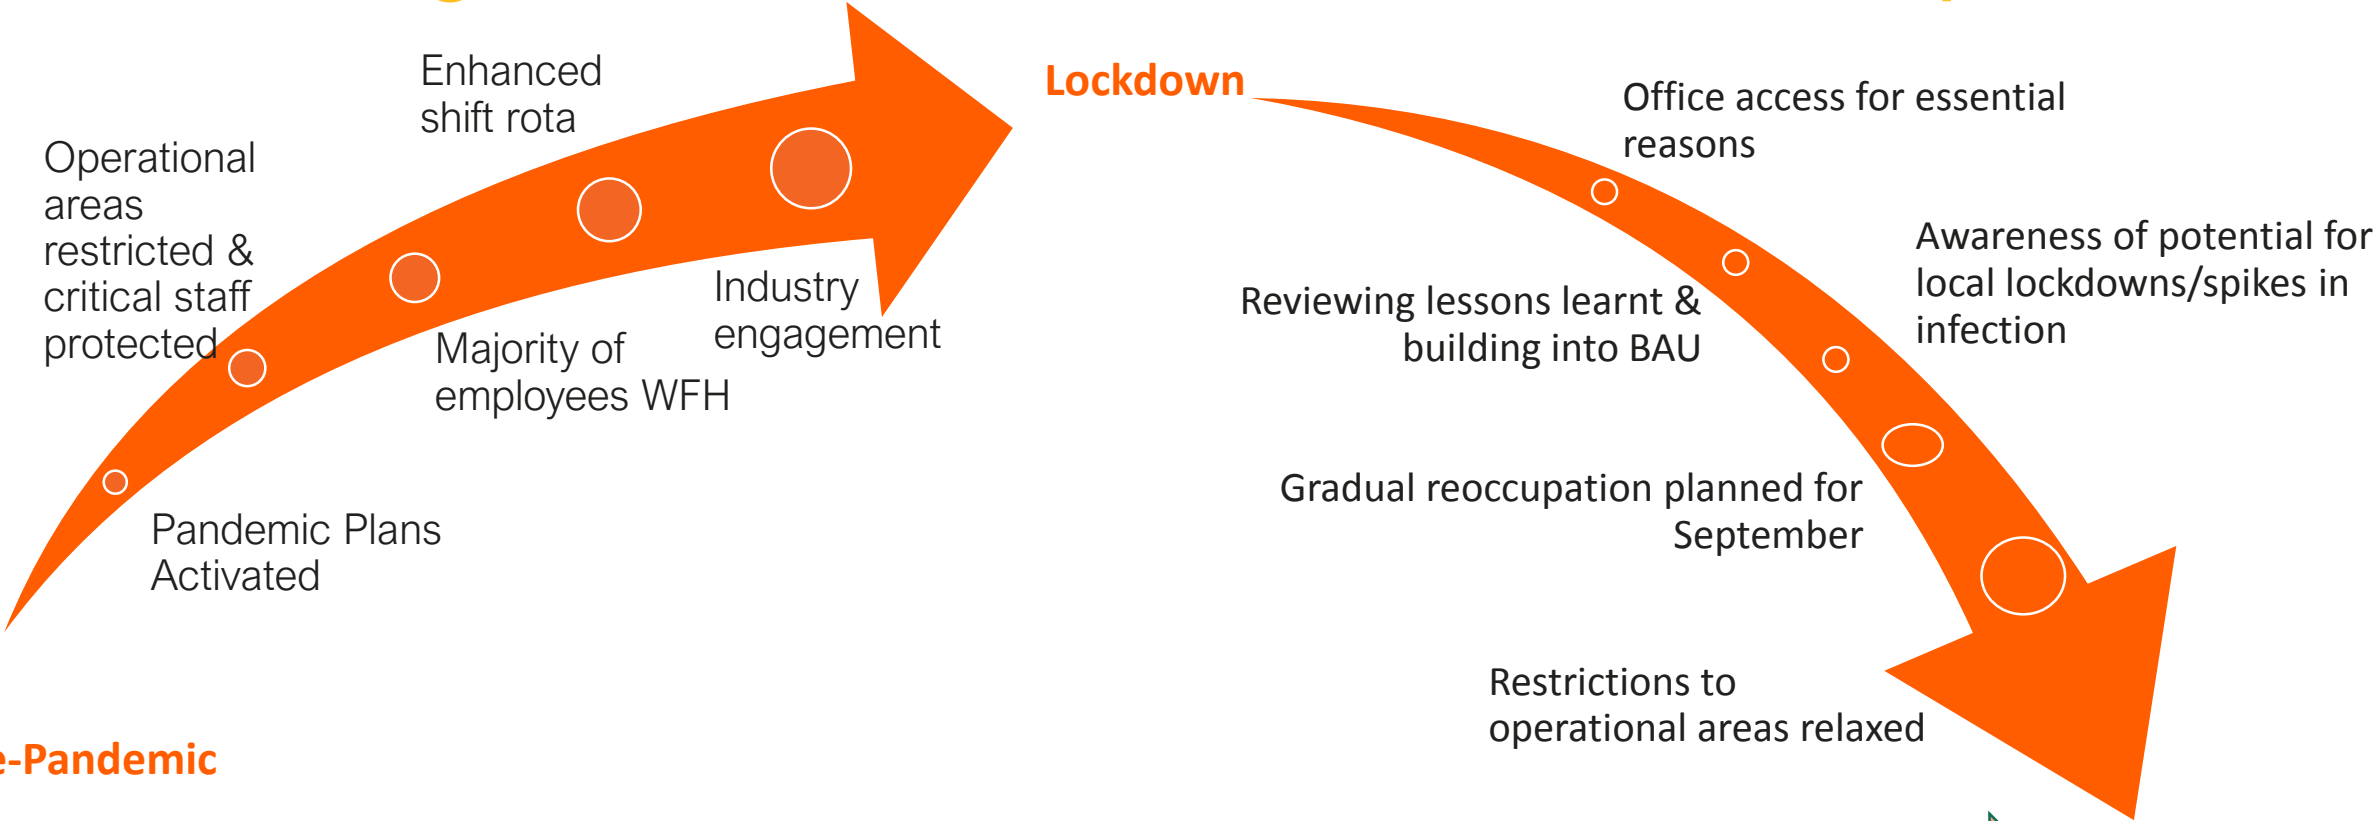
Enhanced shift rota

Operational areas restricted & critical staff protected

Industry engagement

Majority of employees WFH

Pandemic Plans Activated

e-Pandemic

Lockdown

Office access for essential reasons

Awareness of potential for local lockdowns/spikes in infection

Reviewing lessons learnt & building into BAU

Gradual reoccupation planned for September

Restrictions to operational areas relaxed